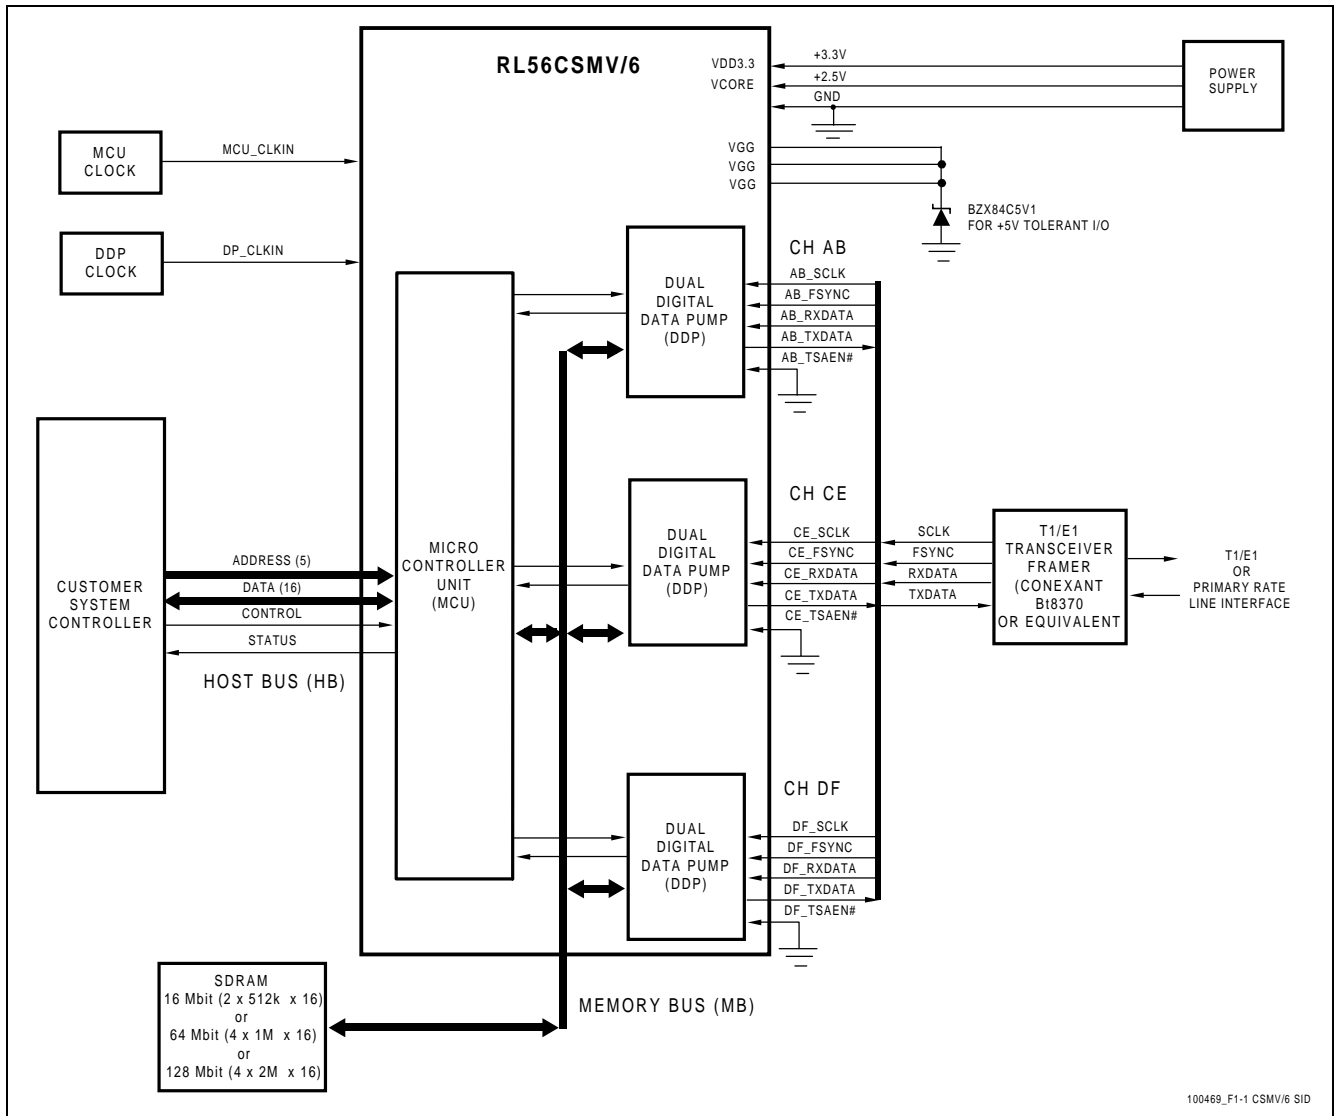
RL56CSMV/6

VDD3.3
VCORE

+3.3V
+2.5V
GND

POWER SUPPLY

MCU CLOCK

MCU_CLKIN

VGG
VGG
VGG

BZX84C5V1
FOR +5V TOLERANT I/O

DDP CLOCK

DP_CLKIN

CH AB

DUAL DIGITAL DATA PUMP (DDP)

AB_SCLK
AB_FSYNC
AB_RXDATA
AB_TXDATA
AB_TSAEN#

CUSTOMER SYSTEM CONTROLLER

MICRO CONTROLLER UNIT (MCU)

CH CE

DUAL DIGITAL DATA PUMP (DDP)

CE_SCLK
CE_FSYNC
CE_RXDATA
CE_TXDATA
CE_TSAEN#

SCLK
FSYNC
RXDATA
TXDATA

T1/E1 TRANSCEIVER FRAMER (CONEXANT Bt8370 OR EQUIVALENT

T1/E1 OR PRIMARY RATE LINE INTERFACE

ADDRESS (5)
DATA (16)
CONTROL
STATUS

HOST BUS (HB)

CH DF

DUAL DIGITAL DATA PUMP (DDP)

DF_SCLK
DF_FSYNC
DF_RXDATA
DF_TXDATA
DF_TSAEN#

SDRAM
16 Mbit (2 x 512k x 16)
or
64 Mbit (4 x 1M x 16)
or
128 Mbit (4 x 2M x 16)

MEMORY BUS (MB)

100469_F1-1 CSMV/6 SID